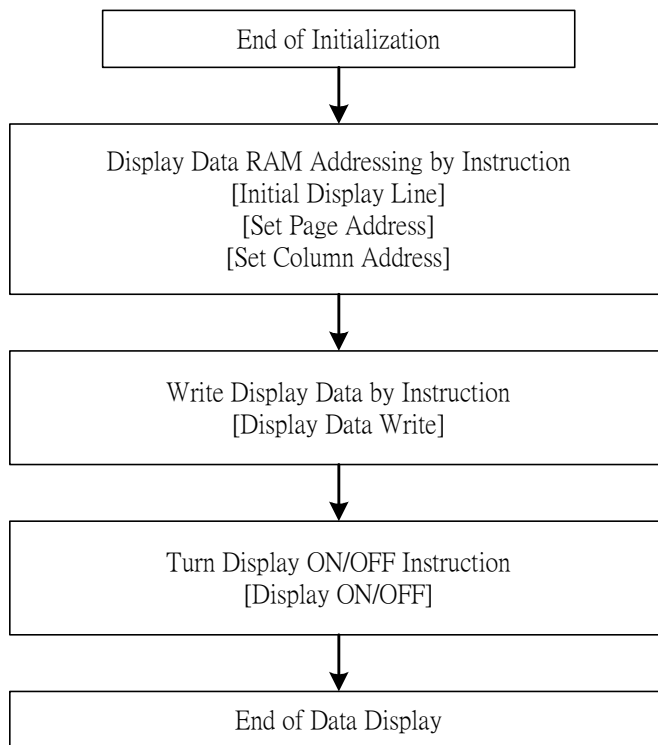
End of Initialization

Display Data RAM Addressing by Instruction
[Initial Display Line]
[Set Page Address]
[Set Column Address]

Write Display Data by Instruction
[Display Data Write]

Turn Display ON/OFF Instruction
[Display ON/OFF]

End of Data Display